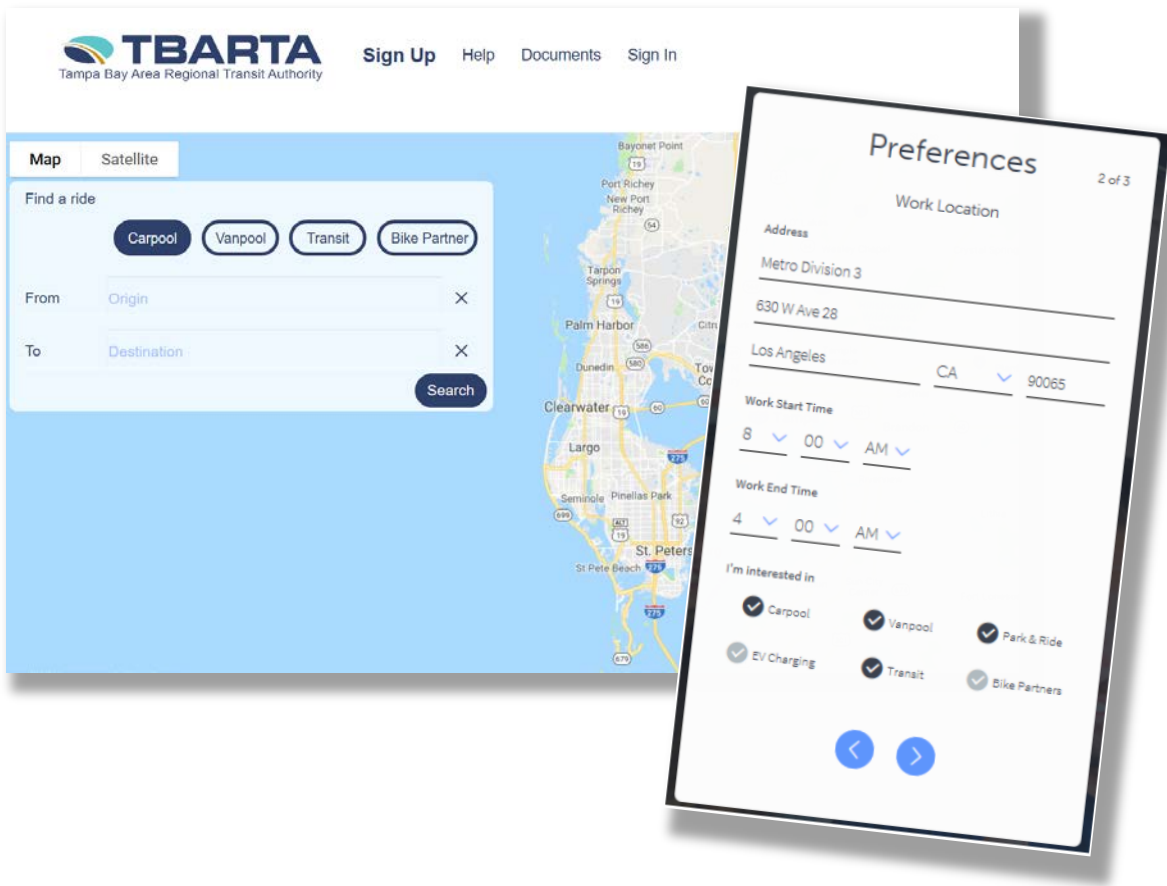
TBARTA
Tampa Bay Area Regional Transit Authority

Sign Up Help Documents Sign In

Map Satellite

Find a ride

Carpool Vanpool Transit Bike Partner

From Origin ✕

To Destination ✕

Search

Bayonet Point
Port Richey
New Port Richey
54
Tarpon Springs
19
Palm Harbor
586
Citr
Dunedin
580
Tow
Co
Clearwater
19
60
Largo
275
Seminole
Pinellas Park
699
ALT 19
92
St. Peters
St Pete Beach
275
275
679

Preferences
2 of 3
Work Location
Address
Metro Division 3
630 W Ave 28
Los Angeles
CA
90065
Work Start Time
8
00
AM
Work End Time
4
00
AM
I'm interested in
Carpool
Vanpool
Park & Ride
EV Charging
Transit
Bike Partners